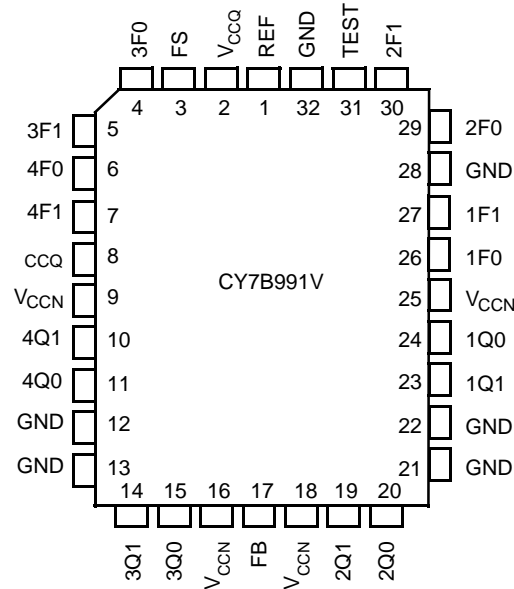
3F0 FS $V_{CCQ}$ REF GND TEST 2F1

4 3 2 1 32 31 30

3F1 5
4F0 6
4F1 7
CCQ 8
$V_{CCN}$ 9
4Q1 10
4Q0 11
GND 12
GND 13

29 2F0
28 GND
27 1F1
26 1F0
25 $V_{CCN}$
24 1Q0
23 1Q1
22 GND
21 GND

CY7B991V

14 15 16 17 18 19 20

3Q1 3Q0 $V_{CCN}$ FB $V_{CCN}$ 2Q1 2Q0